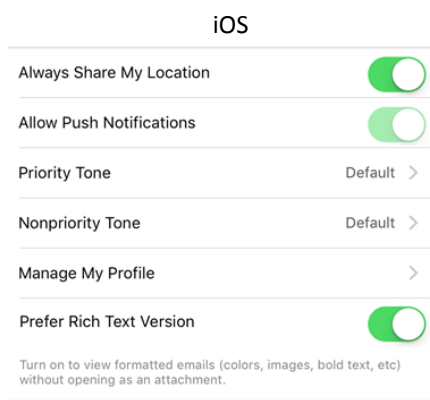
iOS

Always Share My Location

Allow Push Notifications

Priority Tone Default >

Nonpriority Tone Default >

Manage My Profile >

Prefer Rich Text Version

Turn on to view formatted emails (colors, images, bold text, etc) without opening as an attachment.